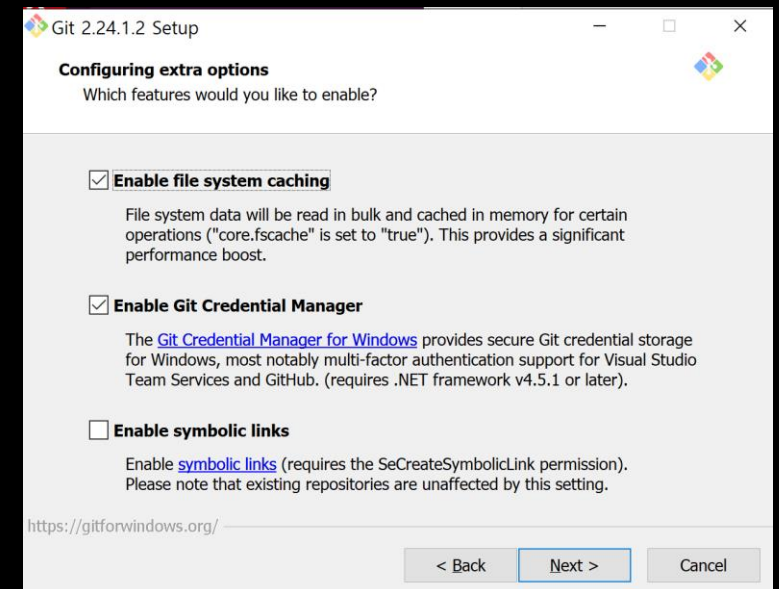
Git 2.24.1.2 Setup

Configuring extra options
Which features would you like to enable?

Enable file system caching

File system data will be read in bulk and cached in memory for certain operations ("core.fscache" is set to "true"). This provides a significant performance boost.

Enable Git Credential Manager

The Git Credential Manager for Windows provides secure Git credential storage for Windows, most notably multi-factor authentication support for Visual Studio Team Services and GitHub. (requires .NET framework v4.5.1 or later).

Enable symbolic links

Enable symbolic links (requires the SeCreateSymbolicLink permission). Please note that existing repositories are unaffected by this setting.

https://gitforwindows.org/

< Back
Next >
Cancel